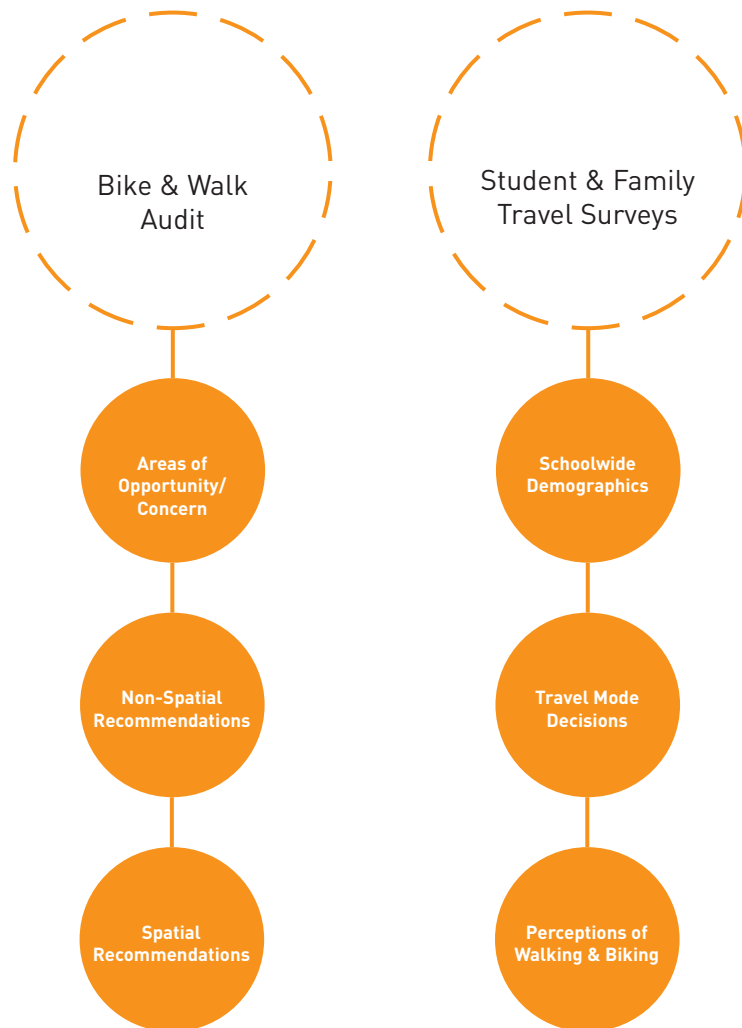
Bike & Walk Audit

Areas of Opportunity/ Concern

Non-Spatial Recommendations

Spatial Recommendations

Student & Family Travel Surveys

Schoolwide Demographics

Travel Mode Decisions

Perceptions of Walking & Biking